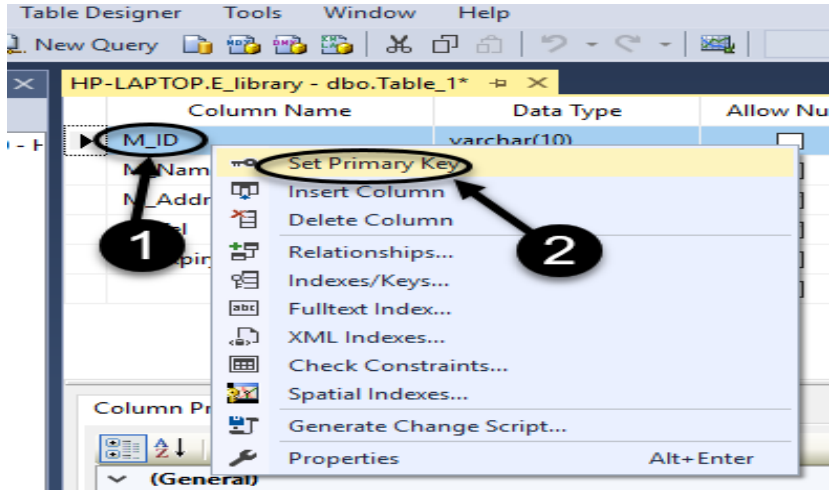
Table Designer Tools Window Help

New Query

HP-LAPTOP.E_library - dbo.Table_1*

| Column Name | Data Type | Allow Nu |
|---|---|---|
| M_ID | varchar(10) | |
| M_Nam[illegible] | | |
| M_Addr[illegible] | | |
| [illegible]el | | |
| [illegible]pir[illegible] | | |

1

2

Set Primary Key
Insert Column
Delete Column
Relationships...
Indexes/Keys...
Fulltext Index...
XML Indexes...
Check Constraints...
Spatial Indexes...
Generate Change Script...
Properties Alt+Enter

Column Pr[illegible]

(General)